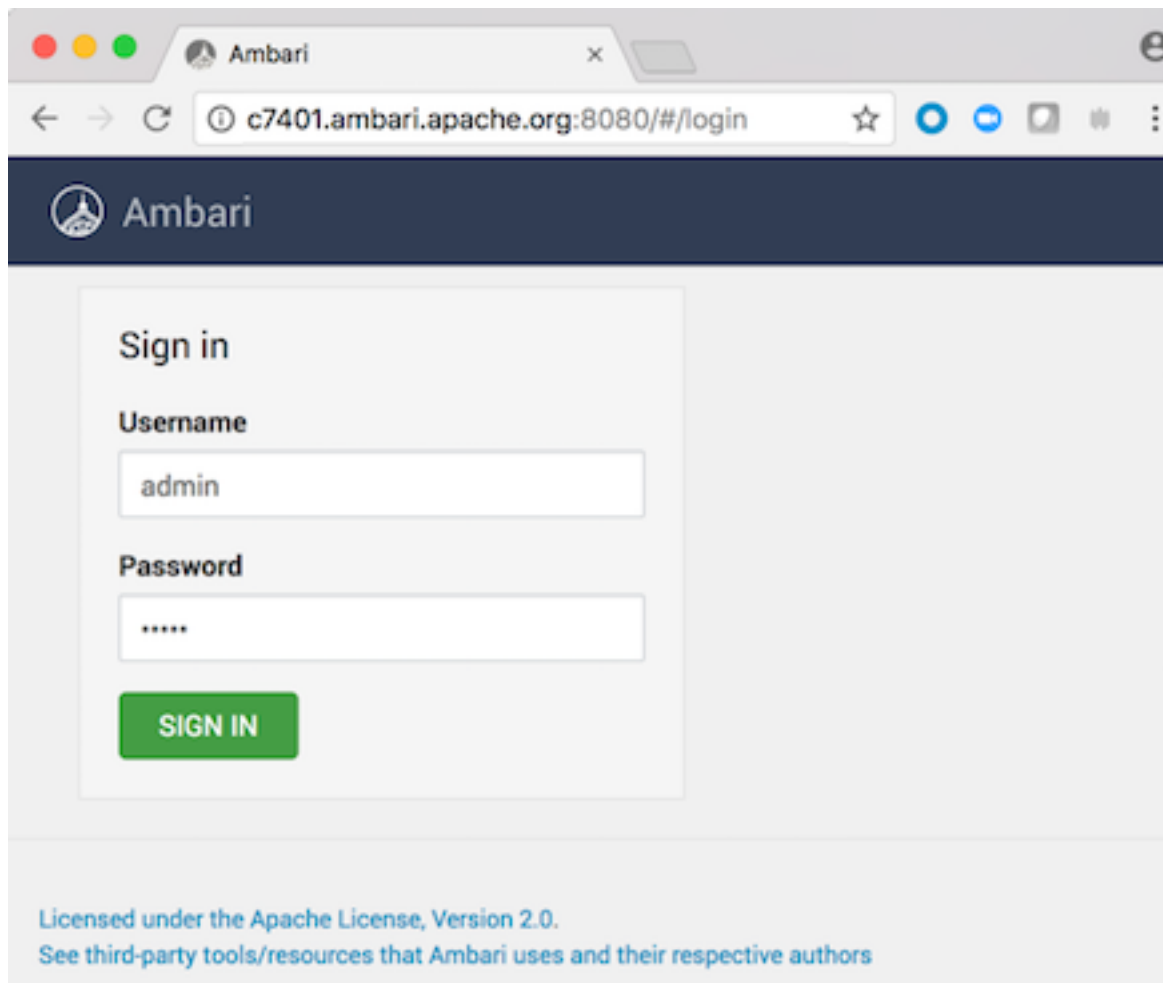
Ambari ×

c7401.ambari.apache.org:8080/#/login

Ambari

Sign in

Username

admin

Password

•••••

SIGN IN

Licensed under the Apache License, Version 2.0.
See third-party tools/resources that Ambari uses and their respective authors